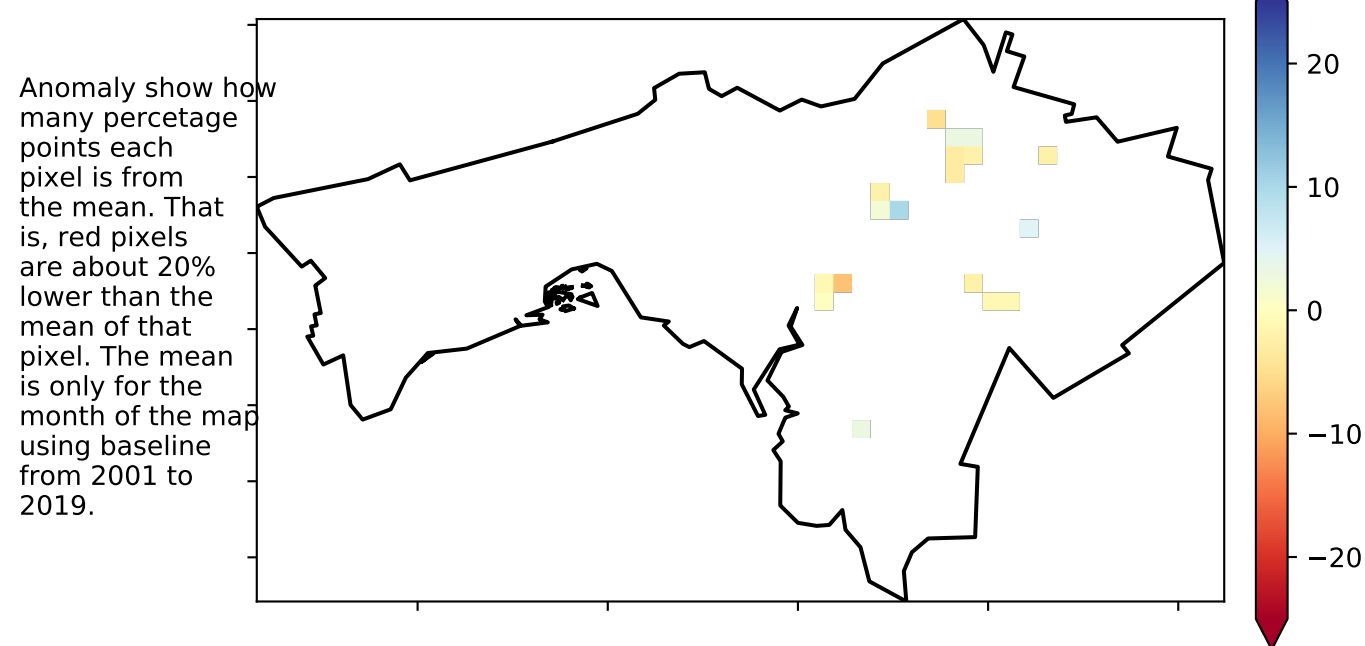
Anomaly show how many percetage points each pixel is from the mean. That is, red pixels are about 20% lower than the mean of that pixel. The mean is only for the month of the map using baseline from 2001 to 2019.

20
10
0
−10
−20